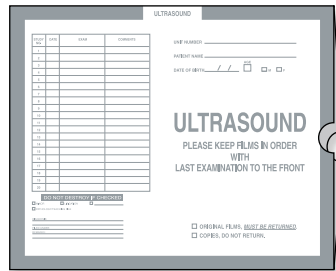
ULTRASOUND

| STUDY NO. | DATE | EXAM | COMMENTS |
|---|---|---|---|
| 1 | | | |
| 2 | | | |
| 3 | | | |
| 4 | | | |
| 5 | | | |
| 6 | | | |
| 7 | | | |
| 8 | | | |
| 9 | | | |
| 10 | | | |
| 11 | | | |
| 12 | | | |
| 13 | | | |
| 14 | | | |
| 15 | | | |
| 16 | | | |
| 17 | | | |
| 18 | | | |
| 19 | | | |
| 20 | | | |

DO NOT DESTROY IF CHECKED

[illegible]

UNIT NUMBER

PATIENT NAME

DATE OF BIRTH / / AGE M F

ULTRASOUND

PLEASE KEEP FILMS IN ORDER WITH LAST EXAMINATION TO THE FRONT

ORIGINAL FILMS, MUST BE RETURNED.

COPIES, DO NOT RETURN.